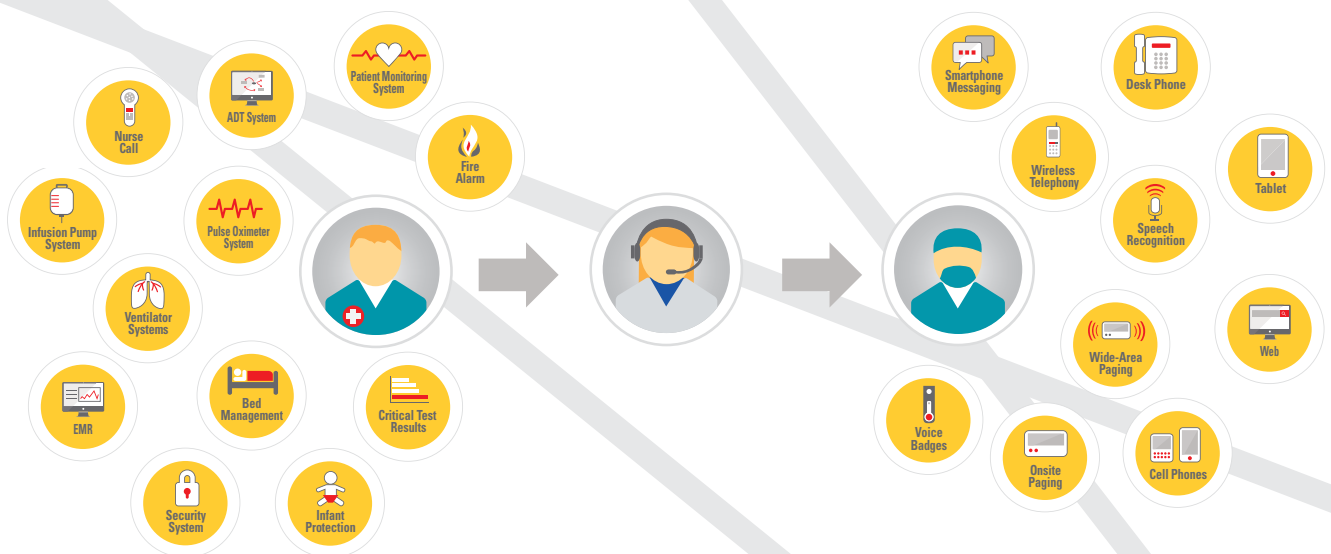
Patient Monitoring System

ADT System

Nurse Call

Fire Alarm

Infusion Pump System

Pulse Oximeter System

Ventilator Systems

EMR

Bed Management

Critical Test Results

Security System

Infant Protection

Smartphone Messaging

Desk Phone

Wireless Telephony

Tablet

Speech Recognition

Wide-Area Paging

Web

Voice Badges

Onsite Paging

Cell Phones